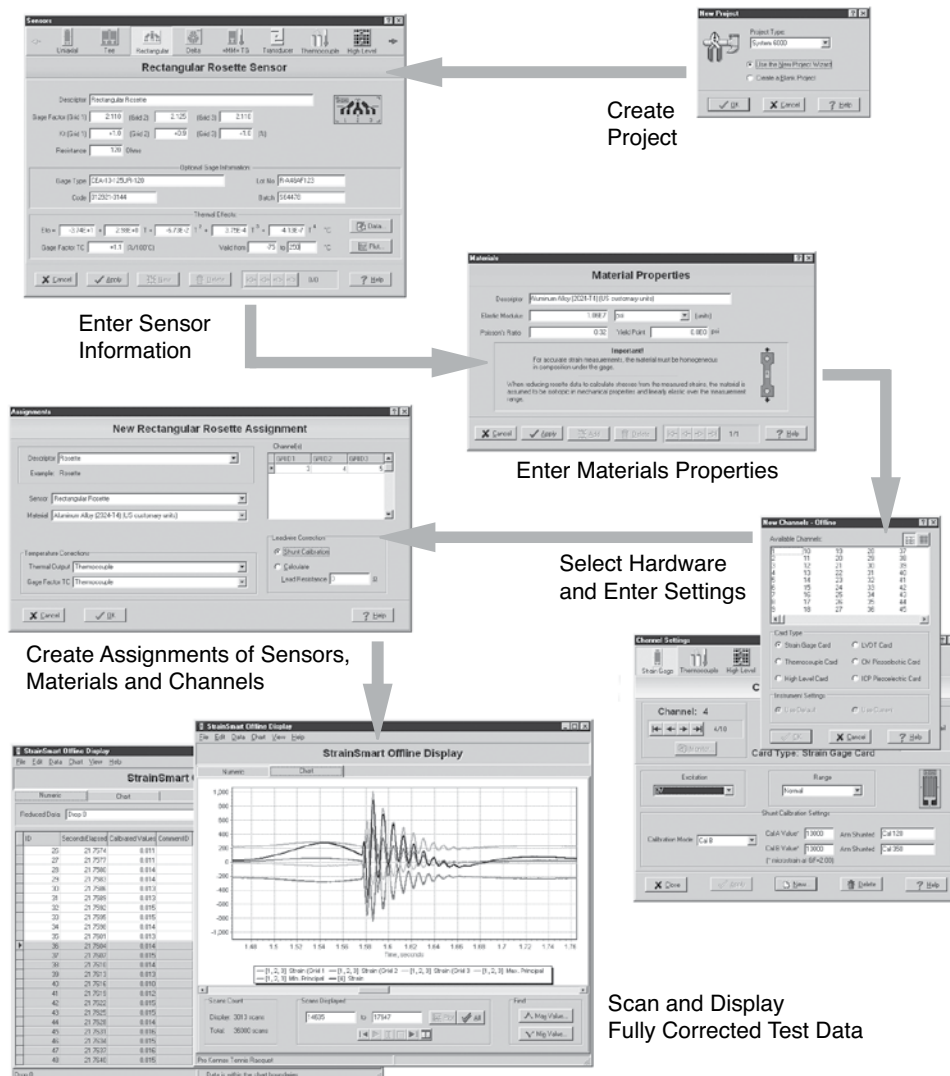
Sensors

Uniaxial Tee Rectangular Delta =MM= TG Transducer Thermocouple High Level

Rectangular Rosette Sensor

Descriptor Rectangular Rosette

Gage Factor (Grid 1) 2.110 (Grid 2) 2.125 (Grid 3) 2.110

Kt (Grid 1) +1.0 (Grid 2) +0.9 (Grid 3) +1.0 (%)

Resistance 120 Ohms

Optional Gage Information

Gage Type CEA-13-125UR-120 Lot No R-A49AF123

Code 312921-3144 Batch 564470

Thermal Effects

Gage Factor TC +1.1 (%/100°C) Valid from -75 to 250 °C

Data... Plot...

Cancel Apply New Delete 0/0 Help

New Project

Project Type: System 6000

Use the New Project Wizard

Create a Blank Project

OK Cancel Help

Create Project

Enter Sensor Information

Materials

Material Properties

Descriptor Aluminum Alloy (2024-T4) (US customary units)

Elastic Modulus 1.06E7 psi (Lewis)

Poisson's Ratio 0.32 Yield Point 0.0E0 psi

Important!
For accurate strain measurements, the material must be homogeneous in composition under the gage.

When reducing rosette data to calculate stresses from the measured strains, the material is assumed to be isotropic in mechanical properties and linearly elastic over the measurement range.

Cancel Apply New Delete 1/1 Help

Enter Materials Properties

Assignments

New Rectangular Rosette Assignment

Descriptor Rosette

Example Rosette

Sensor Rectangular Rosette

Material Aluminum Alloy (2024-T4) (US customary units)

Channel(s)

| GRID1 | GRID2 | GRID3 |
|---|---|---|
| 3 | 4 | 5 |

Temperature Corrections

Thermal Output Thermocouple

Gage Factor TC Thermocouple

Leadwire Correction

Shunt Calibration

Calculate

Lead Resistance 0 Ω

Cancel OK Help

Select Hardware and Enter Settings

New Channels - Offline

Available Channels:

Card Type

Strain Gage Card LVDT Card

Thermocouple Card Chr Piezoelectric Card

High Level Card ICP Piezoelectric Card

Channel Settings

Strain Gage Thermocouple High Level

Channel: 4

4/10

Card Type: Strain Gage Card

Excitation

Range Normal

Shunt Calibration Settings

Calibration Mode Cal B

CalA Value* 13800 Arm Shunted Cal 128

CalB Value* 13800 Arm Shunted Cal 350

* microstrain at GF=2.00

Close Apply New... Delete Help

OK Cancel Help

Create Assignments of Sensors, Materials and Channels

StrainSmart Offline Display

File Edit Data Chart View Help

StrainSmart

Numeric Chart

Reduced Data Deep 0

| ID | SecondsElapsed | CalibratedValues | CommentID |
|---|---|---|---|
| 26 | 21.7574 | 0.011 | |
| 27 | 21.7577 | 0.011 | |
| 28 | 21.7580 | 0.014 | |
| 29 | 21.7583 | 0.014 | |
| 30 | 21.7586 | 0.013 | |
| 31 | 21.7589 | 0.013 | |
| 32 | 21.7592 | 0.015 | |
| 33 | 21.7595 | 0.015 | |
| 34 | 21.7598 | 0.014 | |
| 35 | 21.7601 | 0.013 | |
| 36 | 21.7604 | 0.014 | |
| 37 | 21.7607 | 0.015 | |
| 38 | 21.7610 | 0.014 | |
| 39 | 21.7613 | 0.015 | |
| 40 | 21.7616 | 0.010 | |
| 41 | 21.7619 | 0.012 | |
| 42 | 21.7522 | 0.015 | |
| 43 | 21.7525 | 0.015 | |
| 44 | 21.7528 | 0.014 | |
| 45 | 21.7531 | 0.016 | |
| 46 | 21.7534 | 0.015 | |
| 47 | 21.7537 | 0.016 | |
| 48 | 21.7540 | 0.015 | |

StrainSmart Offline Display

File Edit Data Chart View Help

StrainSmart Offline Display

Numeric Chart

1,200 1,000 800 600 400 200 0 -200 -400 -600 -800 -1,000 -1,200

1.48 1.5 1.52 1.54 1.56 1.58 1.6 1.62 1.64 1.66 1.68 1.7 1.72 1.74 1.76

Time, seconds

[1, 2, 3] Strain (Grid 1 [1, 2, 3] Strain (Grid 2 [1, 2, 3] Strain (Grid 3 [1, 2, 3] Max. Principal [1, 2, 3] Min. Principal [4] Strain

Scans Count Display: 3013 scans Total: 36000 scans

Scans Displayed 14635 to 17647 All

Find Max Value... Min Value...

Pro Kennex Tennis Racquet

Data is within the chart boundaries

Deep 0

Scan and Display Fully Corrected Test Data